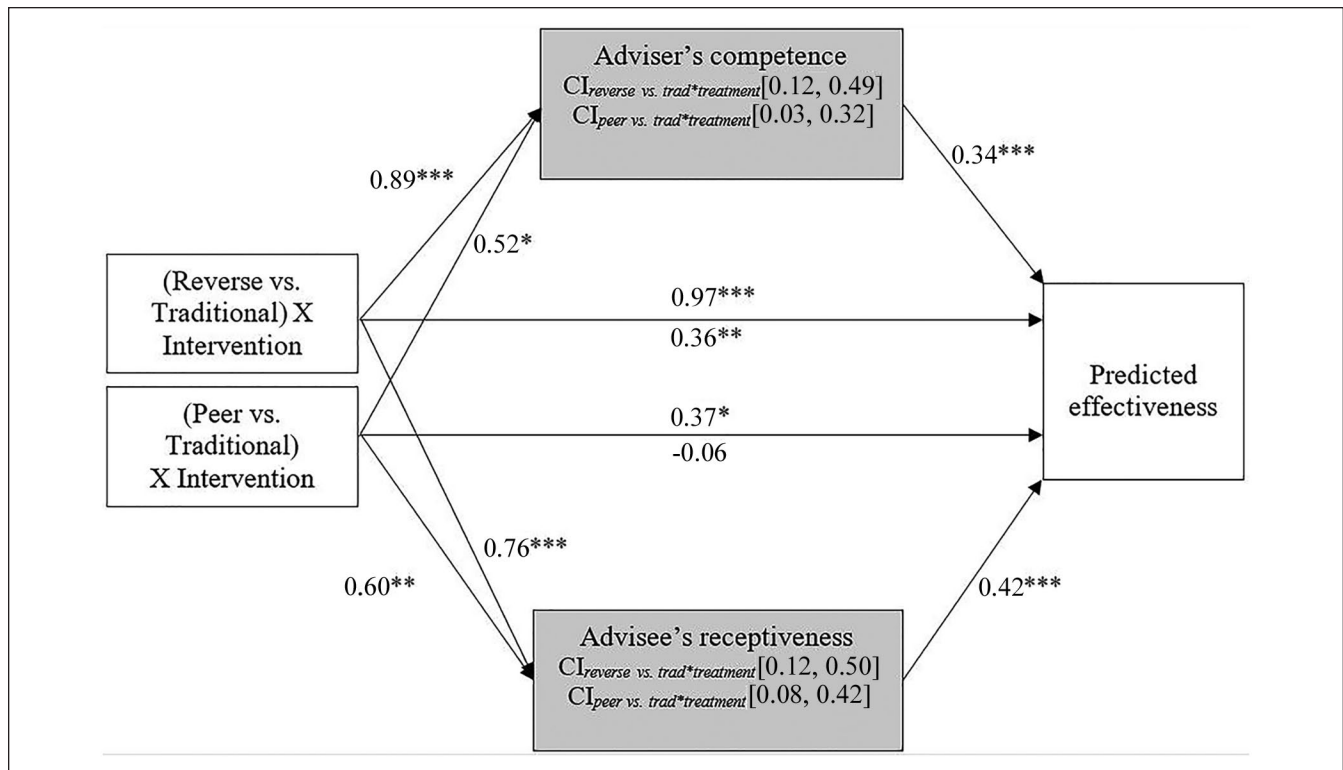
Adviser's competence
$CI_{reverse\ vs.\ trad*treatment}[0.12, 0.49]$
$CI_{peer\ vs.\ trad*treatment}[0.03, 0.32]$

0.89***

0.52*

0.34***

(Reverse vs. Traditional) X Intervention

0.97***

0.36**

(Peer vs. Traditional) X Intervention

0.37*

-0.06

Predicted effectiveness

0.76***

0.60**

0.42***

Advisee's receptiveness
$CI_{reverse\ vs.\ trad*treatment}[0.12, 0.50]$
$CI_{peer\ vs.\ trad*treatment}[0.08, 0.42]$